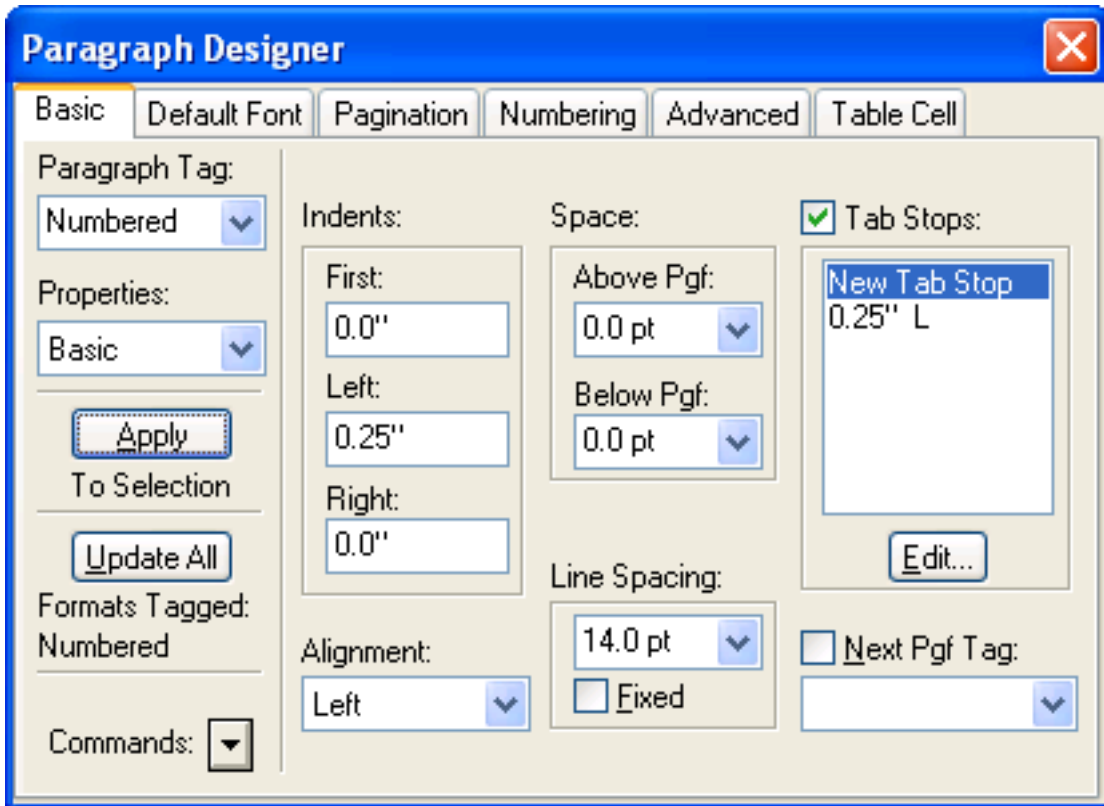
Paragraph Designer

Basic | Default Font | Pagination | Numbering | Advanced | Table Cell

Paragraph Tag:
Numbered

Properties:
Basic

Apply
To Selection

Update All
Formats Tagged:
Numbered

Commands:

Indents:
First:
0.0"
Left:
0.25"
Right:
0.0"

Alignment:
Left

Space:
Above Pgf:
0.0 pt
Below Pgf:
0.0 pt

Line Spacing:
14.0 pt
Fixed

Tab Stops:
New Tab Stop
0.25" L

Edit...

Next Pgf Tag: